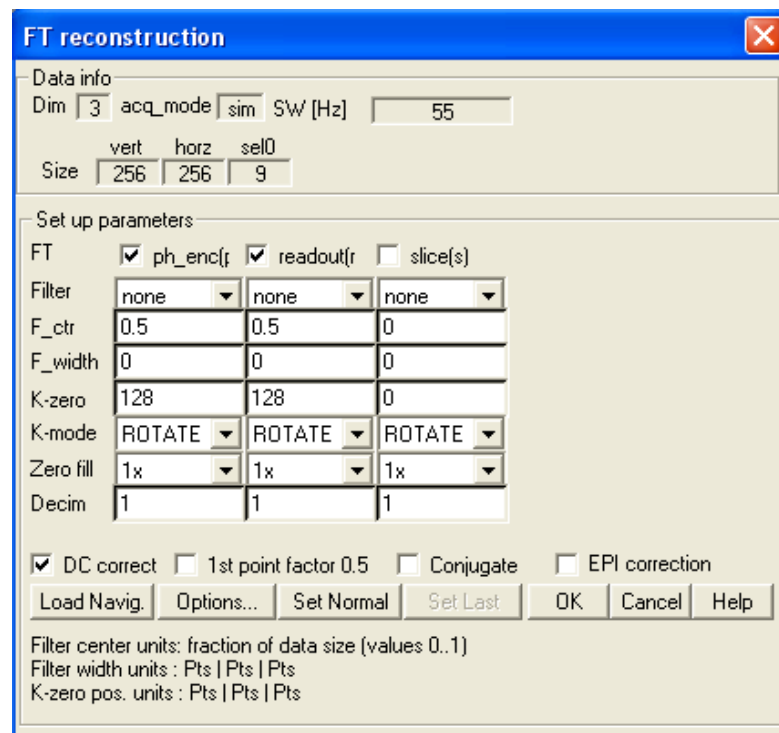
FT reconstruction

Data info
Dim 3 acq_mode sim SW [Hz] 55
vert horz sel0
Size 256 256 9

Set up parameters
FT ☑ ph_enc(r ☑ readout(r ☐ slice(s)

| | | | |
|---|---|---|---|
| Filter | none | none | none |
| F_ctr | 0.5 | 0.5 | 0 |
| F_width | 0 | 0 | 0 |
| K-zero | 128 | 128 | 0 |
| K-mode | ROTATE | ROTATE | ROTATE |
| Zero fill | 1x | 1x | 1x |
| Decim | 1 | 1 | 1 |

☑ DC correct ☐ 1st point factor 0.5 ☐ Conjugate ☐ EPI correction

Load Navig. Options... Set Normal Set Last OK Cancel Help

Filter center units: fraction of data size (values 0..1)
Filter width units : Pts | Pts | Pts
K-zero pos. units : Pts | Pts | Pts